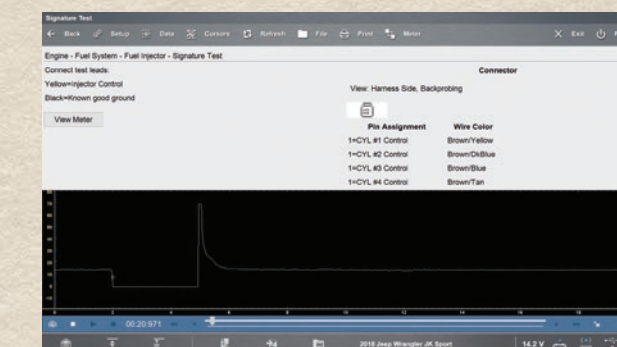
Signature Test

Back Setup Data Cursors Refresh File Print Meter Exit

Engine - Fuel System - Fuel Injector - Signature Test

Connect test leads:

Yellow=Injector Control

Black=Known good ground

View Meter

Connector

View: Harness Side, Backprobing

| Pin Assignment | Wire Color |
|---|---|
| 1=CYL #1 Control | Brown/Yellow |
| 1=CYL #2 Control | Brown/DkBlue |
| 1=CYL #3 Control | Brown/Blue |
| 1=CYL #4 Control | Brown/Tan |

00:20:971

2018 Jeep Wrangler JK Sport

14.2 V